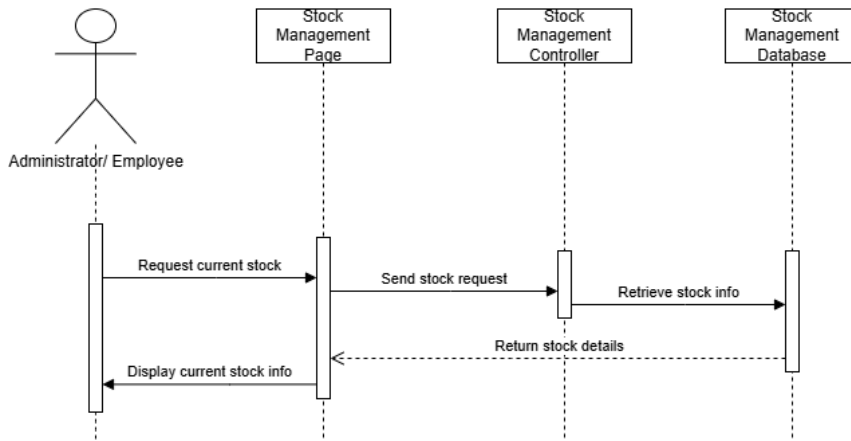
Administrator/ Employee

Stock Management Page

Stock Management Controller

Stock Management Database

Request current stock

Send stock request

Retrieve stock info

Return stock details

Display current stock info